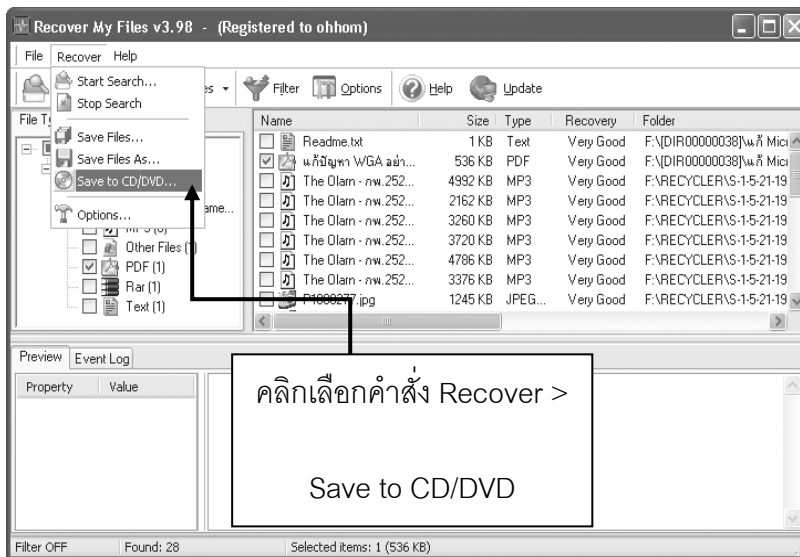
Recover My Files v3.98 - (Registered to ohhom)

File Recover Help

Start Search...
Stop Search
Save Files...
Save Files As...
Save to CD/DVD...
Options...

es

Filter Options Help Update

File T

ame...

MP3 (8)
Other Files (1)
PDF (1)
Rar (1)
Text (1)

| Name | Size | Type | Recovery | Folder |
|---|---|---|---|---|
| Readme.txt | 1 KB | Text | Very Good | F:\[DIR00000038]\แก้ Micr |
| แก้ปัญหา WGA อย่า... | 536 KB | PDF | Very Good | F:\[DIR00000038]\แก้ Micr |
| The Olarn - กพ.252... | 4992 KB | MP3 | Very Good | F:\RECYCLER\S-1-5-21-19 |
| The Olarn - กพ.252... | 2162 KB | MP3 | Very Good | F:\RECYCLER\S-1-5-21-19 |
| The Olarn - กพ.252... | 3260 KB | MP3 | Very Good | F:\RECYCLER\S-1-5-21-19 |
| The Olarn - กพ.252... | 3720 KB | MP3 | Very Good | F:\RECYCLER\S-1-5-21-19 |
| The Olarn - กพ.252... | 4786 KB | MP3 | Very Good | F:\RECYCLER\S-1-5-21-19 |
| The Olarn - กพ.252... | 3376 KB | MP3 | Very Good | F:\RECYCLER\S-1-5-21-19 |
| P1000277.jpg | 1245 KB | JPEG... | Very Good | F:\RECYCLER\S-1-5-21-19 |

Preview Event Log

Property Value

คลิกเลือกคำสั่ง Recover >

Save to CD/DVD

Filter OFF Found: 28 Selected items: 1 (536 KB)